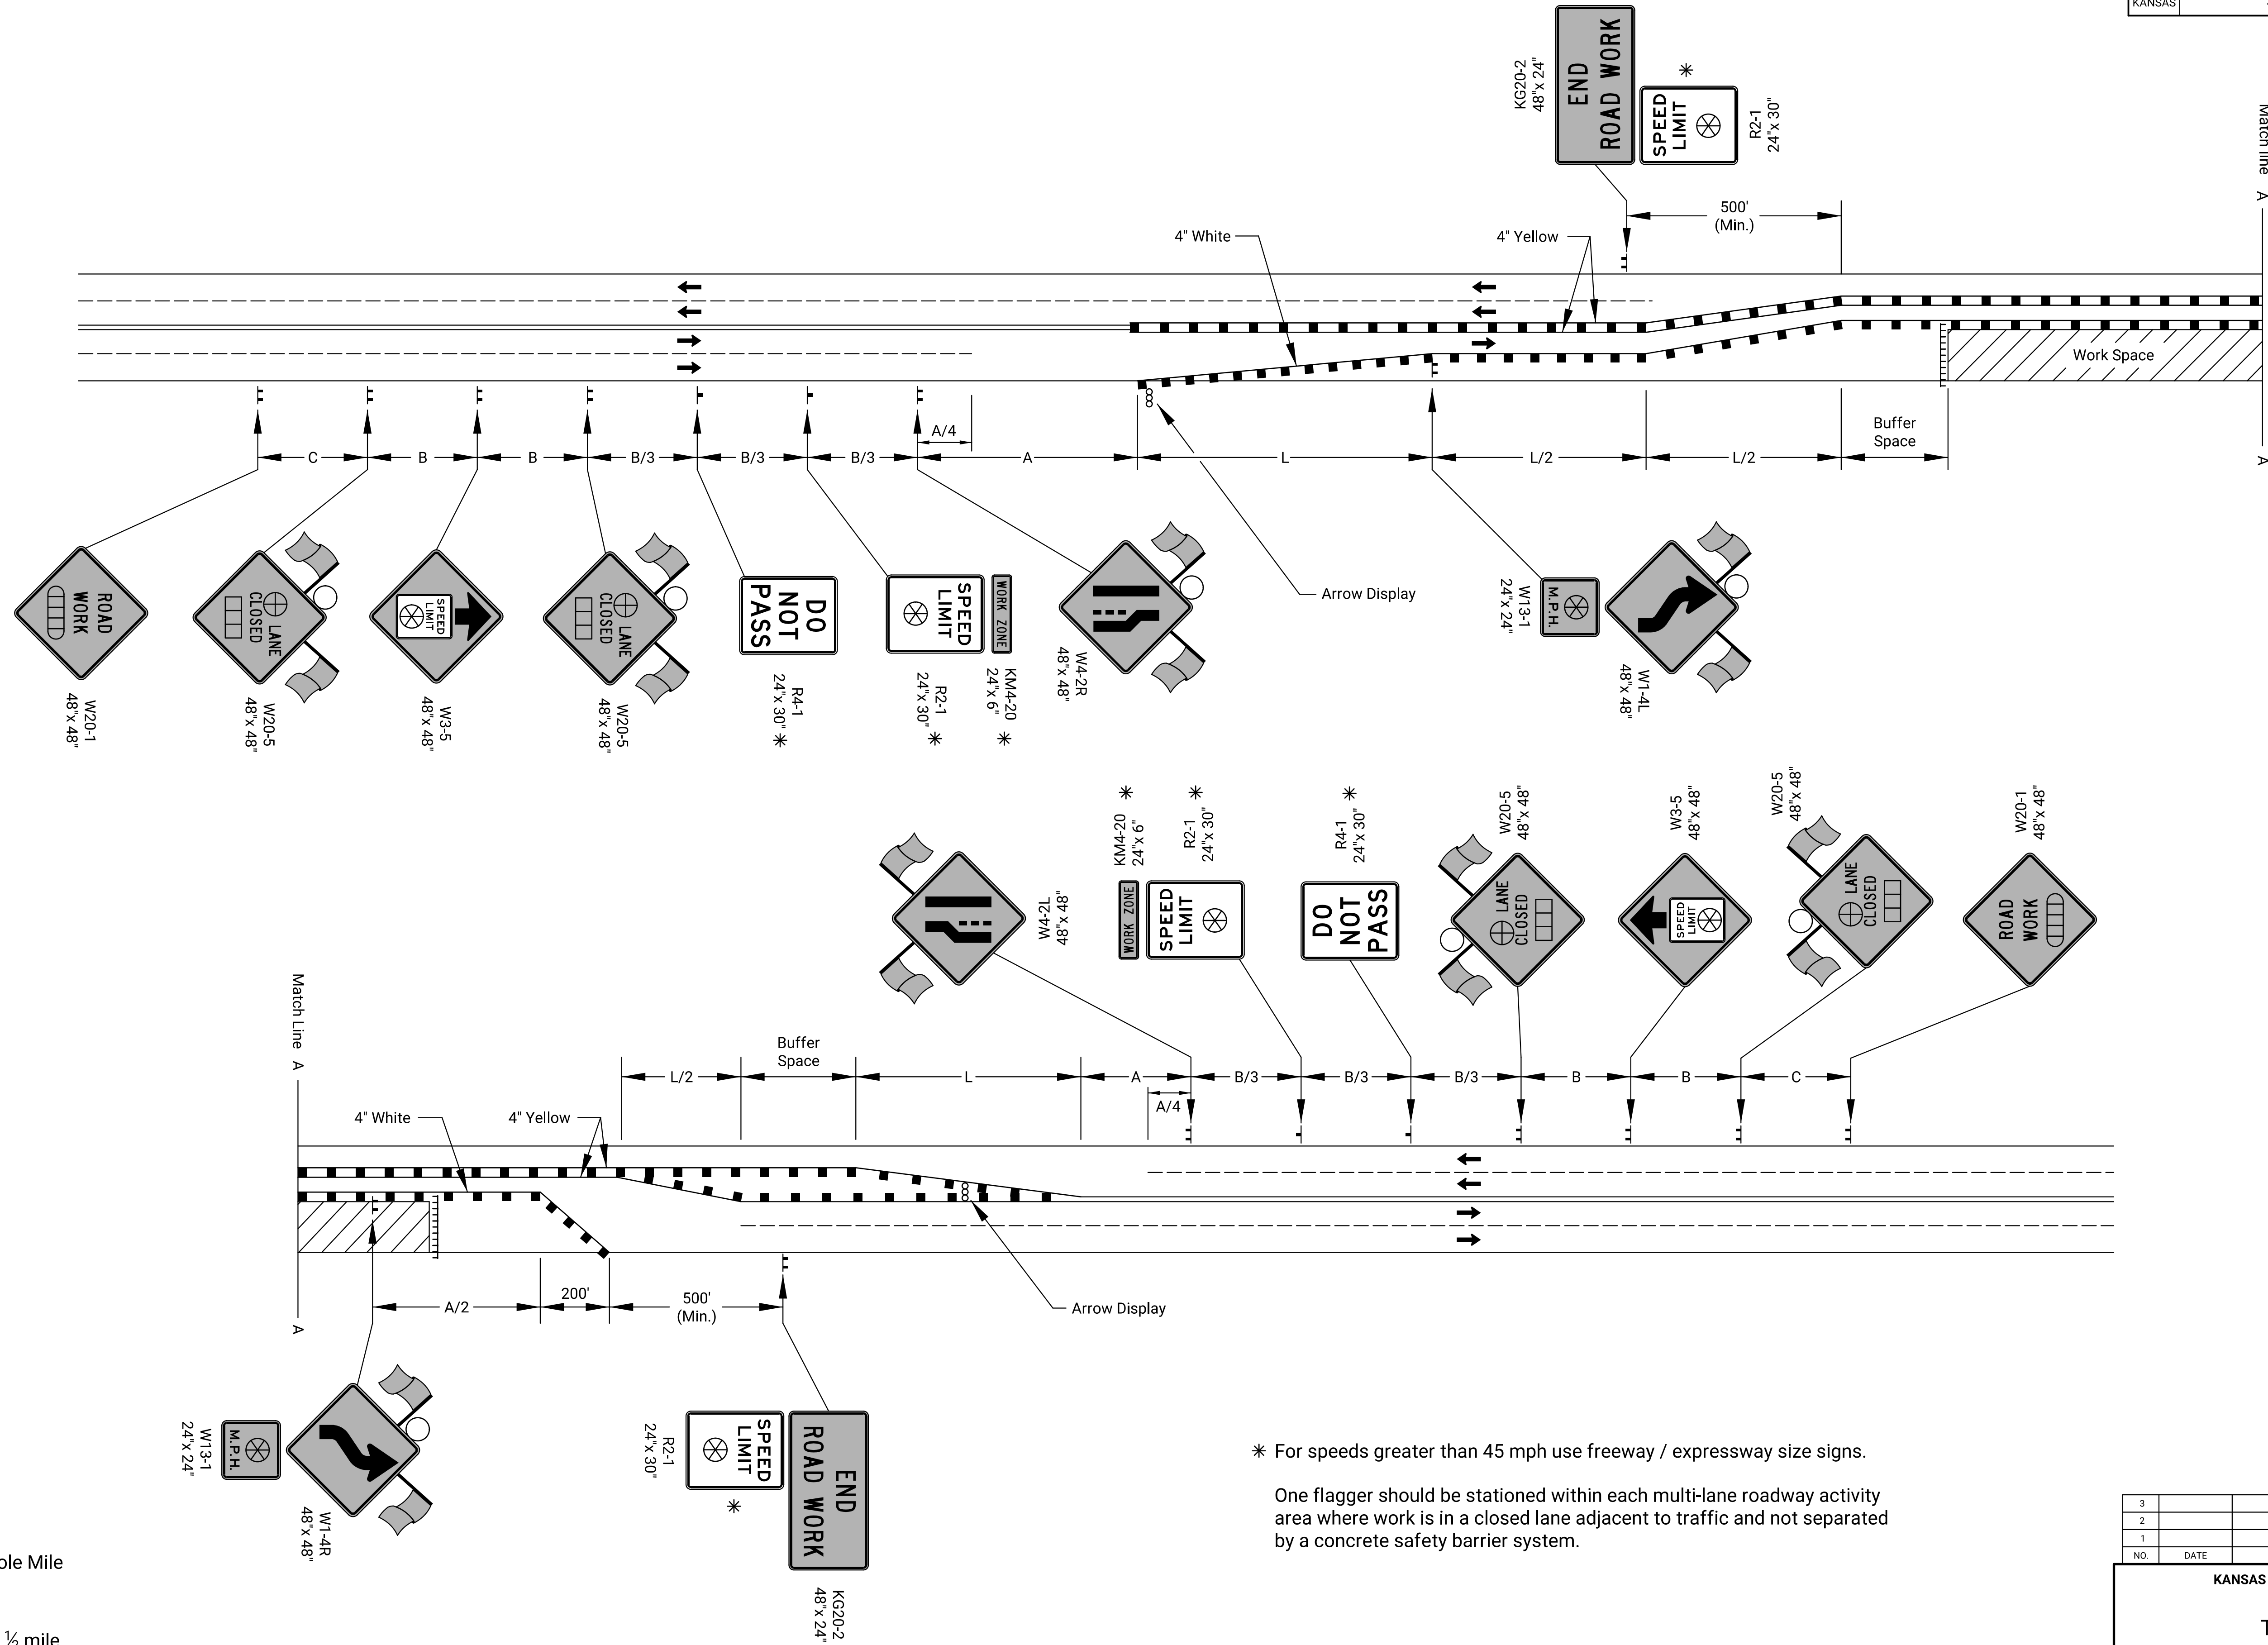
KANSAS

END ROAD WORK
KG20-2 48"x 24"

SPEED LIMIT
R2-1 24"x 30"
✳

Match line A

500' (Min.)
4" White
4" Yellow

Work Space

C
B
B
B/3
B/3
B/3
A/4
A
L
L/2
L/2
Buffer Space

A

ROAD WORK
W20-1 48"x 48"

LANE CLOSED
W20-5 48"x 48"

SPEED LIMIT
W3-5 48"x 48"

LANE CLOSED
W20-5 48"x 48"

DO NOT PASS
R4-1 24"x 30" ✳

SPEED LIMIT
R2-1 24"x 30" ✳

WORK ZONE
KM4-20 24"x 6" ✳

W4-2R 48"x 48"

Arrow Display

M.P.H.
W13-1 24"x 24"

W1-4L 48"x 48"

✳ KM4-20 24"x 6"
✳ R2-1 24"x 30"
✳ R4-1 24"x 30"
W20-5 48"x 48"
W3-5 48"x 48"
W20-5 48"x 48"
W20-1 48"x 48"

W4-2L 48"x 48"

WORK ZONE
SPEED LIMIT
DO NOT PASS
LANE CLOSED
SPEED LIMIT
LANE CLOSED
ROAD WORK

Match Line A

L/2
Buffer Space
L
A
B/3
B/3
B/3
B
B
C
A/4

4" White
4" Yellow

A

A/2
200'
500' (Min.)

Arrow Display

M.P.H.
W13-1 24"x 24"

W1-4R 48"x 48"

SPEED LIMIT
R2-1 24"x 30"
✳

END ROAD WORK
KG20-2 48"x 24"

✳ For speeds greater than 45 mph use freeway / expressway size signs.

One flagger should be stationed within each multi-lane roadway activity area where work is in a closed lane adjacent to traffic and not separated by a concrete safety barrier system.

| 3 | |
|---|---|
| 2 | |
| 1 | |
| NO. | DATE |

KANSAS

ble Mile

½ mile